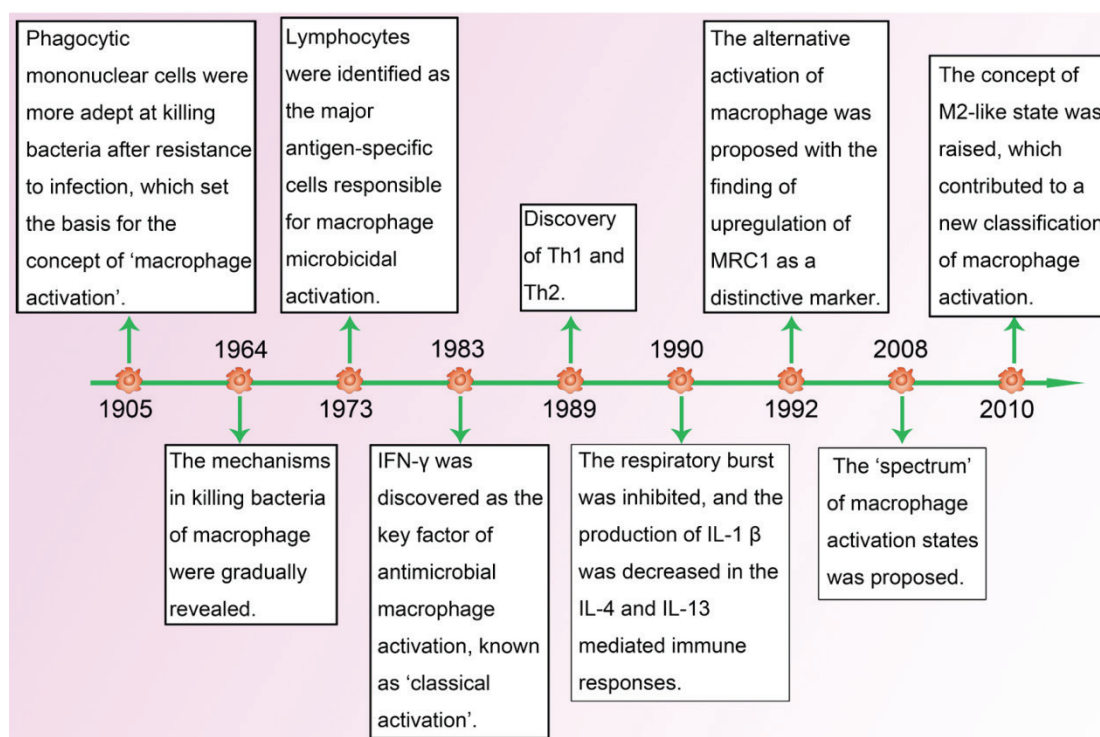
Phagocytic mononuclear cells were more adept at killing bacteria after resistance to infection, which set the basis for the concept of 'macrophage activation'.

Lymphocytes were identified as the major antigen-specific cells responsible for macrophage microbicidal activation.

Discovery of Th1 and Th2.

The alternative activation of macrophage was proposed with the finding of upregulation of MRC1 as a distinctive marker.

The concept of M2-like state was raised, which contributed to a new classification of macrophage activation.

1964

1983

1990

2008

1905

1973

1989

1992

2010

The mechanisms in killing bacteria of macrophage were gradually revealed.

IFN-γ was discovered as the key factor of antimicrobial macrophage activation, known as 'classical activation'.

The respiratory burst was inhibited, and the production of IL-1 β was decreased in the IL-4 and IL-13 mediated immune responses.

The 'spectrum' of macrophage activation states was proposed.